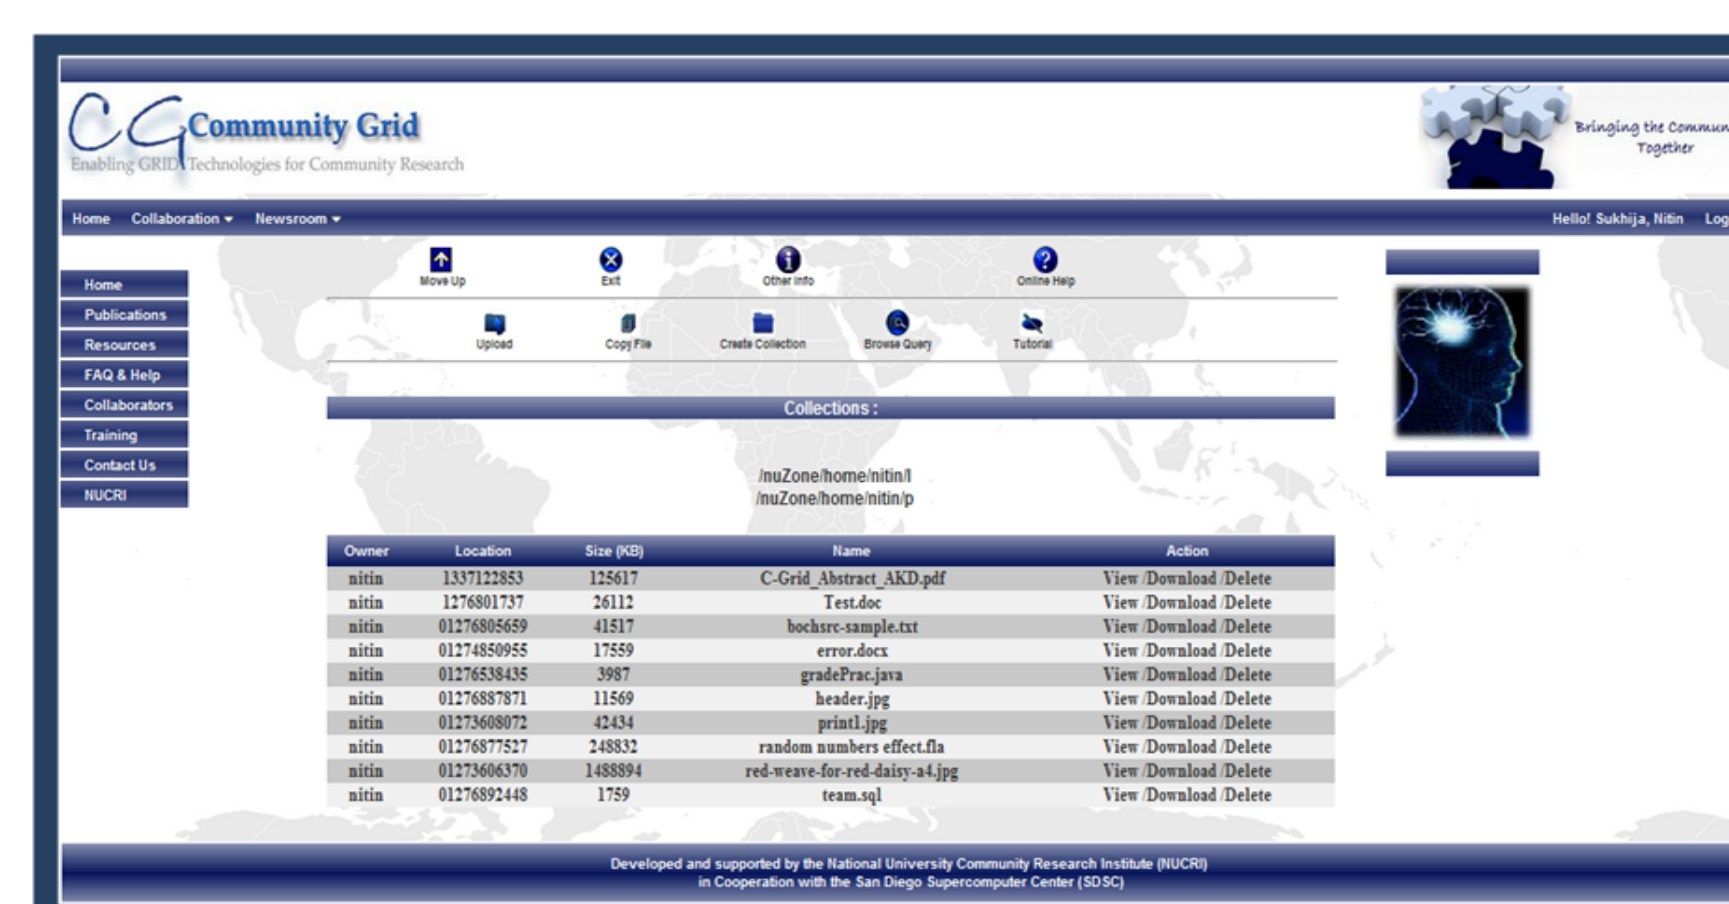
CG Community Grid
Enabling GRID Technologies for Community Research

Bringing the Commun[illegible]
Together

Home Collaboration ▾ Newsroom ▾

Hello! Sukhija, Nitin Log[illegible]

Home
Publications
Resources
FAQ & Help
Collaborators
Training
Contact Us
NUCRI

Move Up
Exit
Other Info
Online Help

Upload
Copy File
Create Collection
Browse Query
Tutorial

Collections :

/nuZone/home/nitin/l
/nuZone/home/nitin/p

| Owner | Location | Size (KB) | Name | Action |
|---|---|---|---|---|
| nitin | 1337122853 | 125617 | C-Grid_Abstract_AKD.pdf | View /Download /Delete |
| nitin | 1276801737 | 26112 | Test.doc | View /Download /Delete |
| nitin | 01276805659 | 41517 | bochsrc-sample.txt | View /Download /Delete |
| nitin | 01274850955 | 17559 | error.docx | View /Download /Delete |
| nitin | 01276538435 | 3987 | gradePrac.java | View /Download /Delete |
| nitin | 01276887871 | 11569 | header.jpg | View /Download /Delete |
| nitin | 01273608072 | 42434 | printl.jpg | View /Download /Delete |
| nitin | 01276877527 | 248832 | random numbers effect.fla | View /Download /Delete |
| nitin | 01273606370 | 1488894 | red-weave-for-red-daisy-a4.jpg | View /Download /Delete |
| nitin | 01276892448 | 1759 | team.sql | View /Download /Delete |

Developed and supported by the National University Community Research Institute (NUCRI)
in Cooperation with the San Diego Supercomputer Center (SDSC)